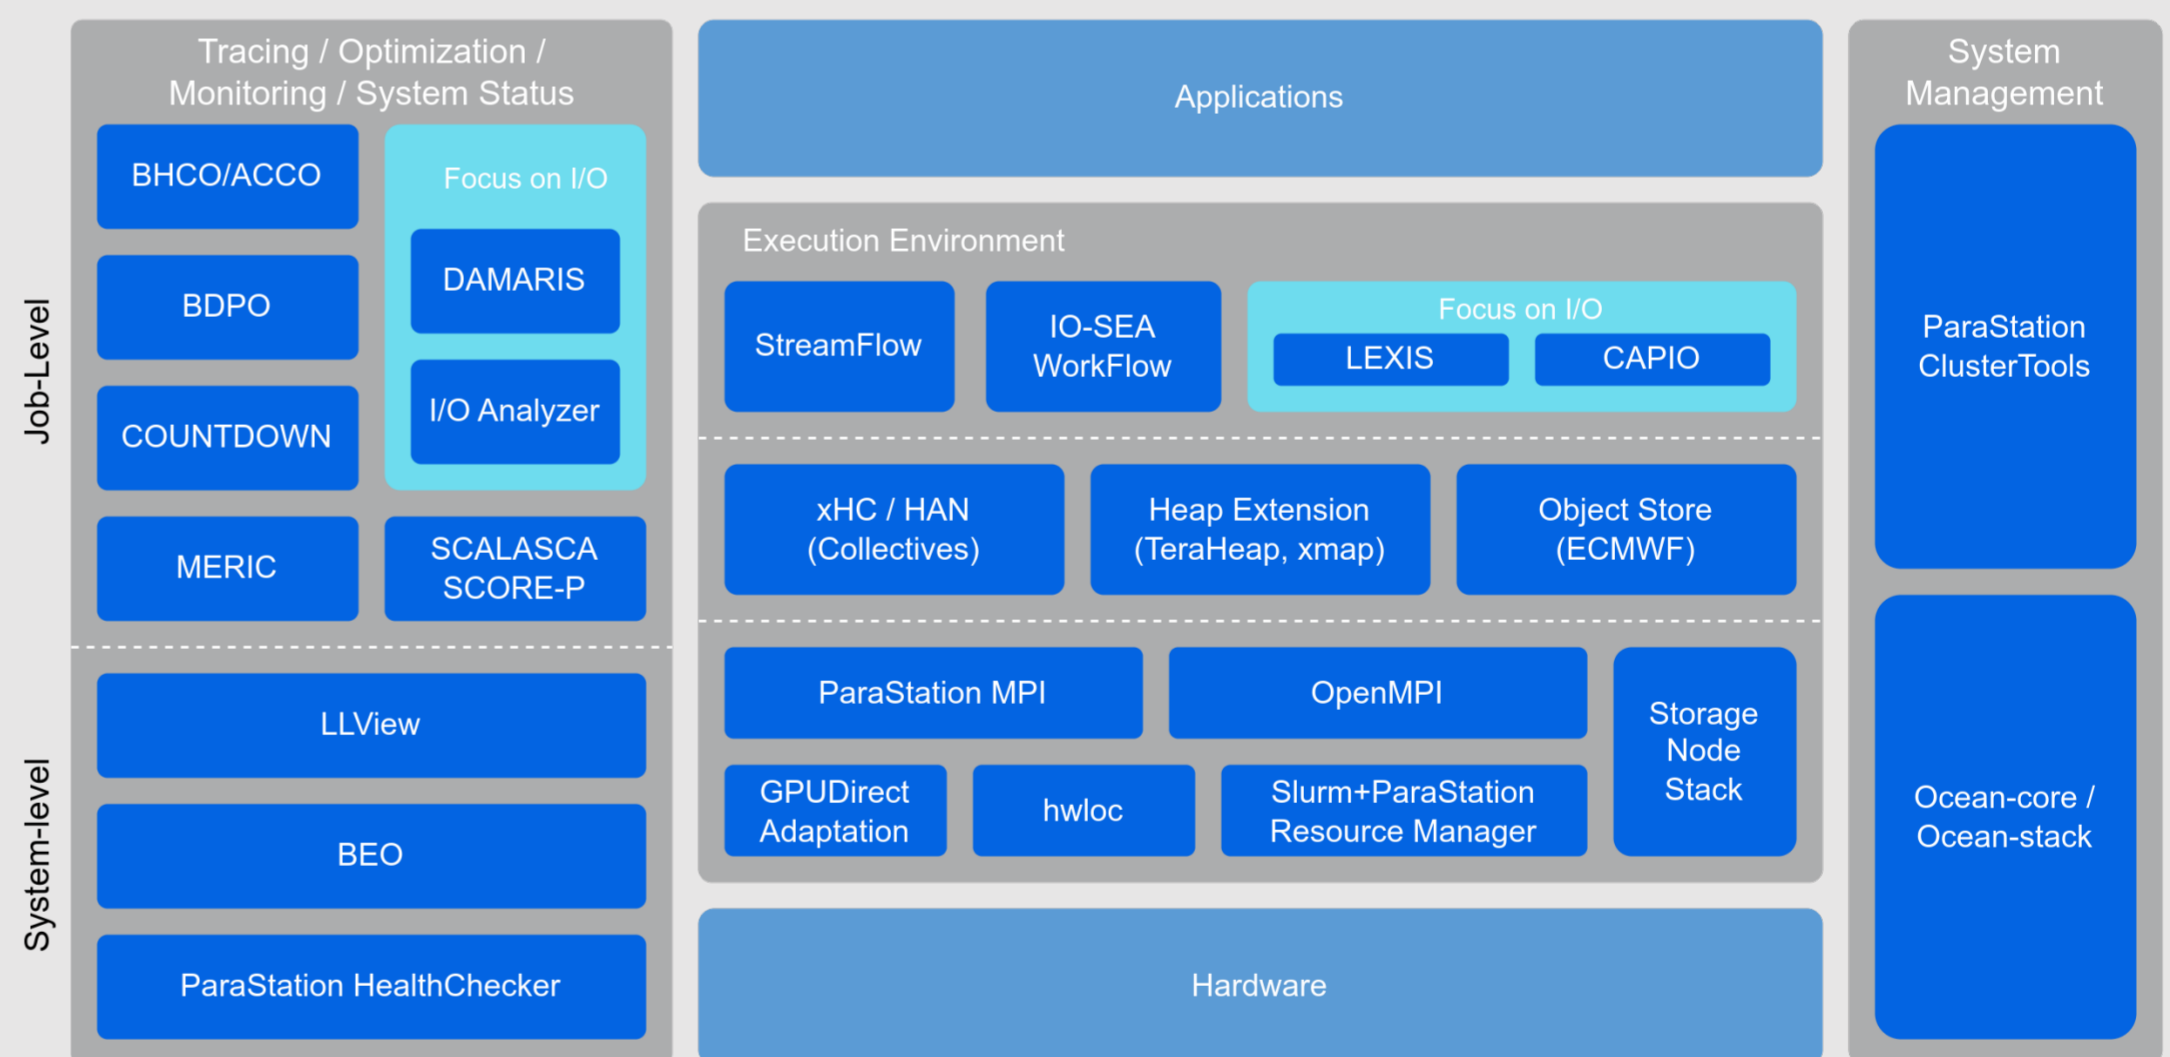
Job-Level

System-level

Tracing / Optimization / Monitoring / System Status

BHCO/ACCO

BDPO

COUNTDOWN

Focus on I/O

DAMARIS

I/O Analyzer

MERIC

SCALASCA SCORE-P

LLView

BEO

ParaStation HealthChecker

Applications

Execution Environment

StreamFlow

IO-SEA WorkFlow

Focus on I/O

LEXIS

CAPIO

xHC / HAN (Collectives)

Heap Extension (TeraHeap, xmap)

Object Store (ECMWF)

ParaStation MPI

OpenMPI

Storage Node Stack

GPUDirect Adaptation

hwloc

Slurm+ParaStation Resource Manager

Hardware

System Management

ParaStation ClusterTools

Ocean-core / Ocean-stack